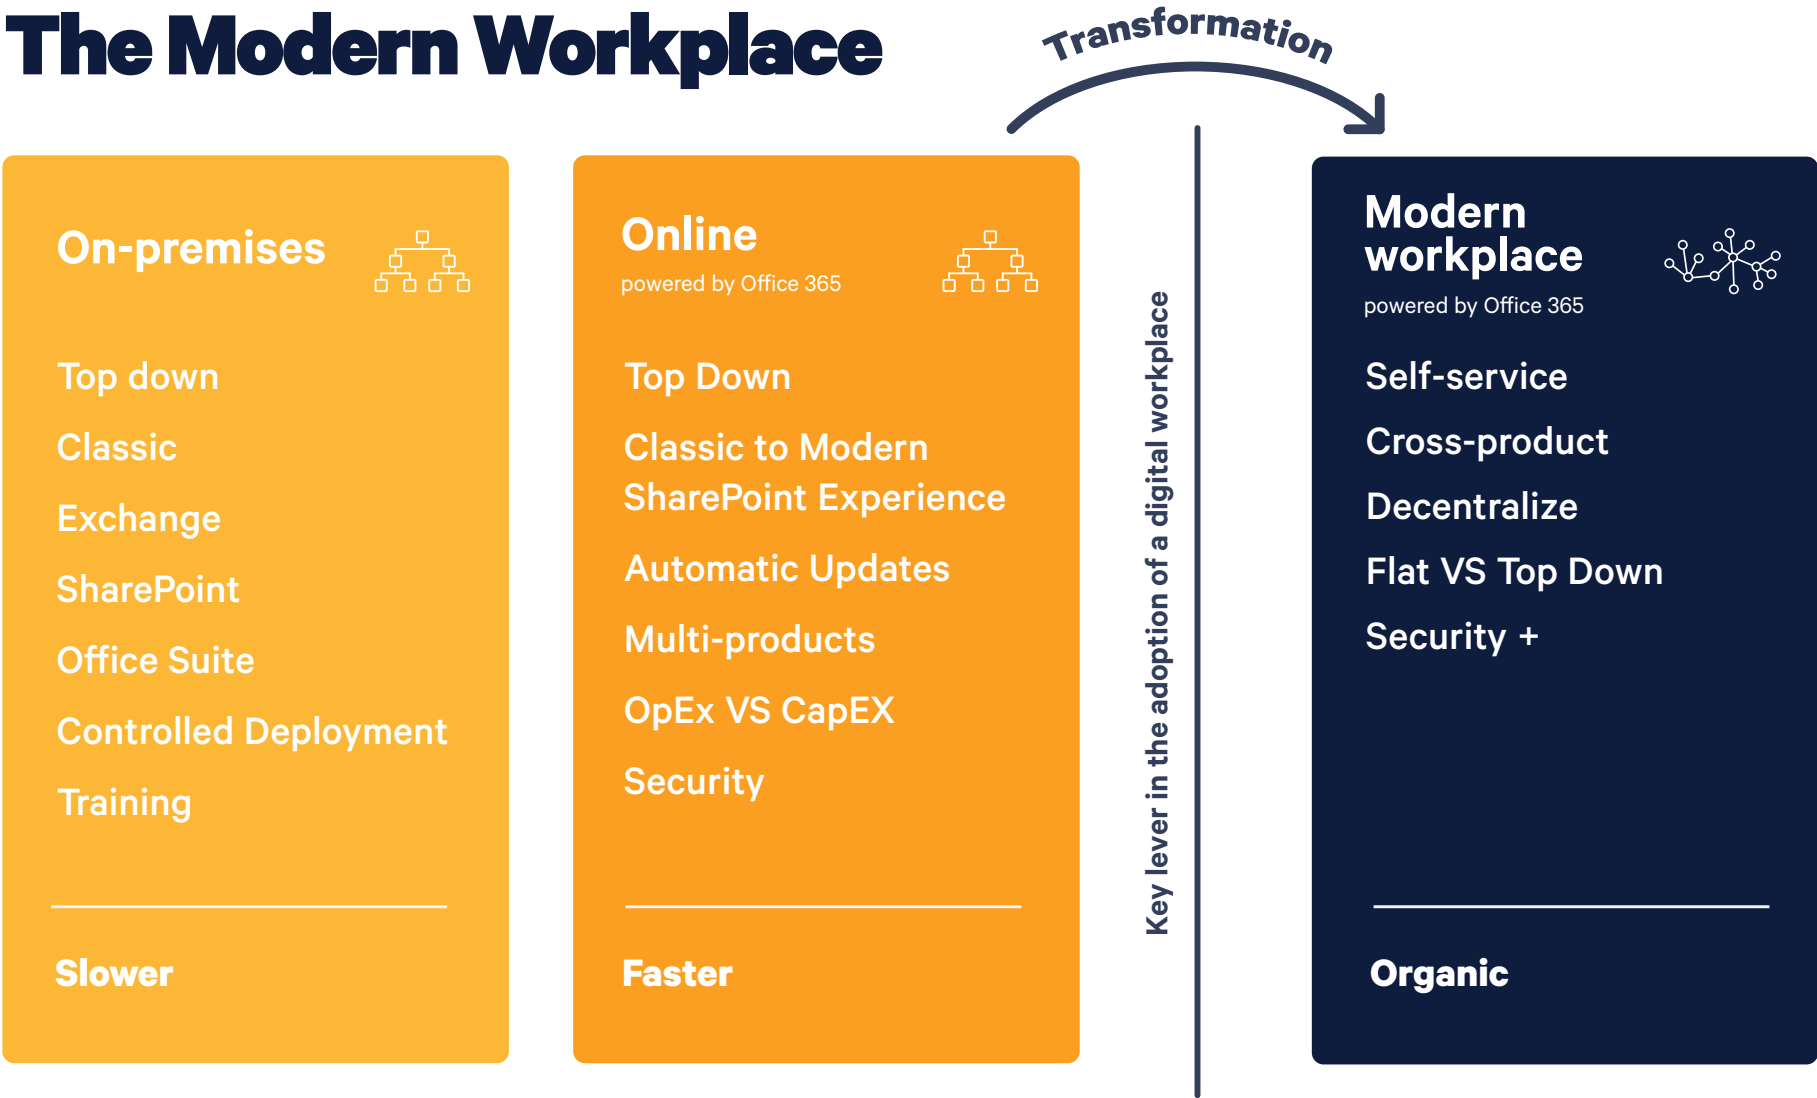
The Modern Workplace

Transformation

On-premises

Top down

Classic

Exchange

SharePoint

Office Suite

Controlled Deployment

Training

Slower

Online
powered by Office 365

Top Down

Classic to Modern SharePoint Experience

Automatic Updates

Multi-products

OpEx VS CapEX

Security

Faster

Key lever in the adoption of a digital workplace

Modern workplace
powered by Office 365

Self-service

Cross-product

Decentralize

Flat VS Top Down

Security +

Organic